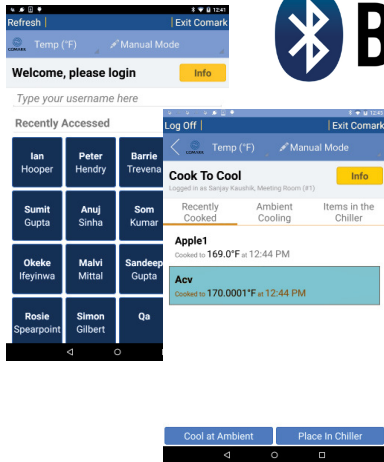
12:41
Refresh | | Exit Comark
COMARK Temp (°F) Manual Mode
Welcome, please login
Info
Type your username here
Recently Accessed

| Ian Hooper | Peter Hendry | Barrie Trevena |
|---|---|---|
| Sumit Gupta | Anuj Sinha | Som Kumar |
| Okeke Ifeyinwa | Malvi Mittal | Sandeep Gupta |
| Rosie Spearpoint | Simon Gilbert | Qa |

B

12:43
Log Off | | Exit Comark
COMARK Temp (°F) Manual Mode
Cook To Cool
Info
Logged in as Sanjay Kaushik, Meeting Room (#1)
Recently Cooked
Ambient Cooling
Items in the Chiller
Apple1
Cooked to 169.0°F at 12:44 PM
Acv
Cooked to 170.0001°F at 12:44 PM
Cool at Ambient
Place In Chiller